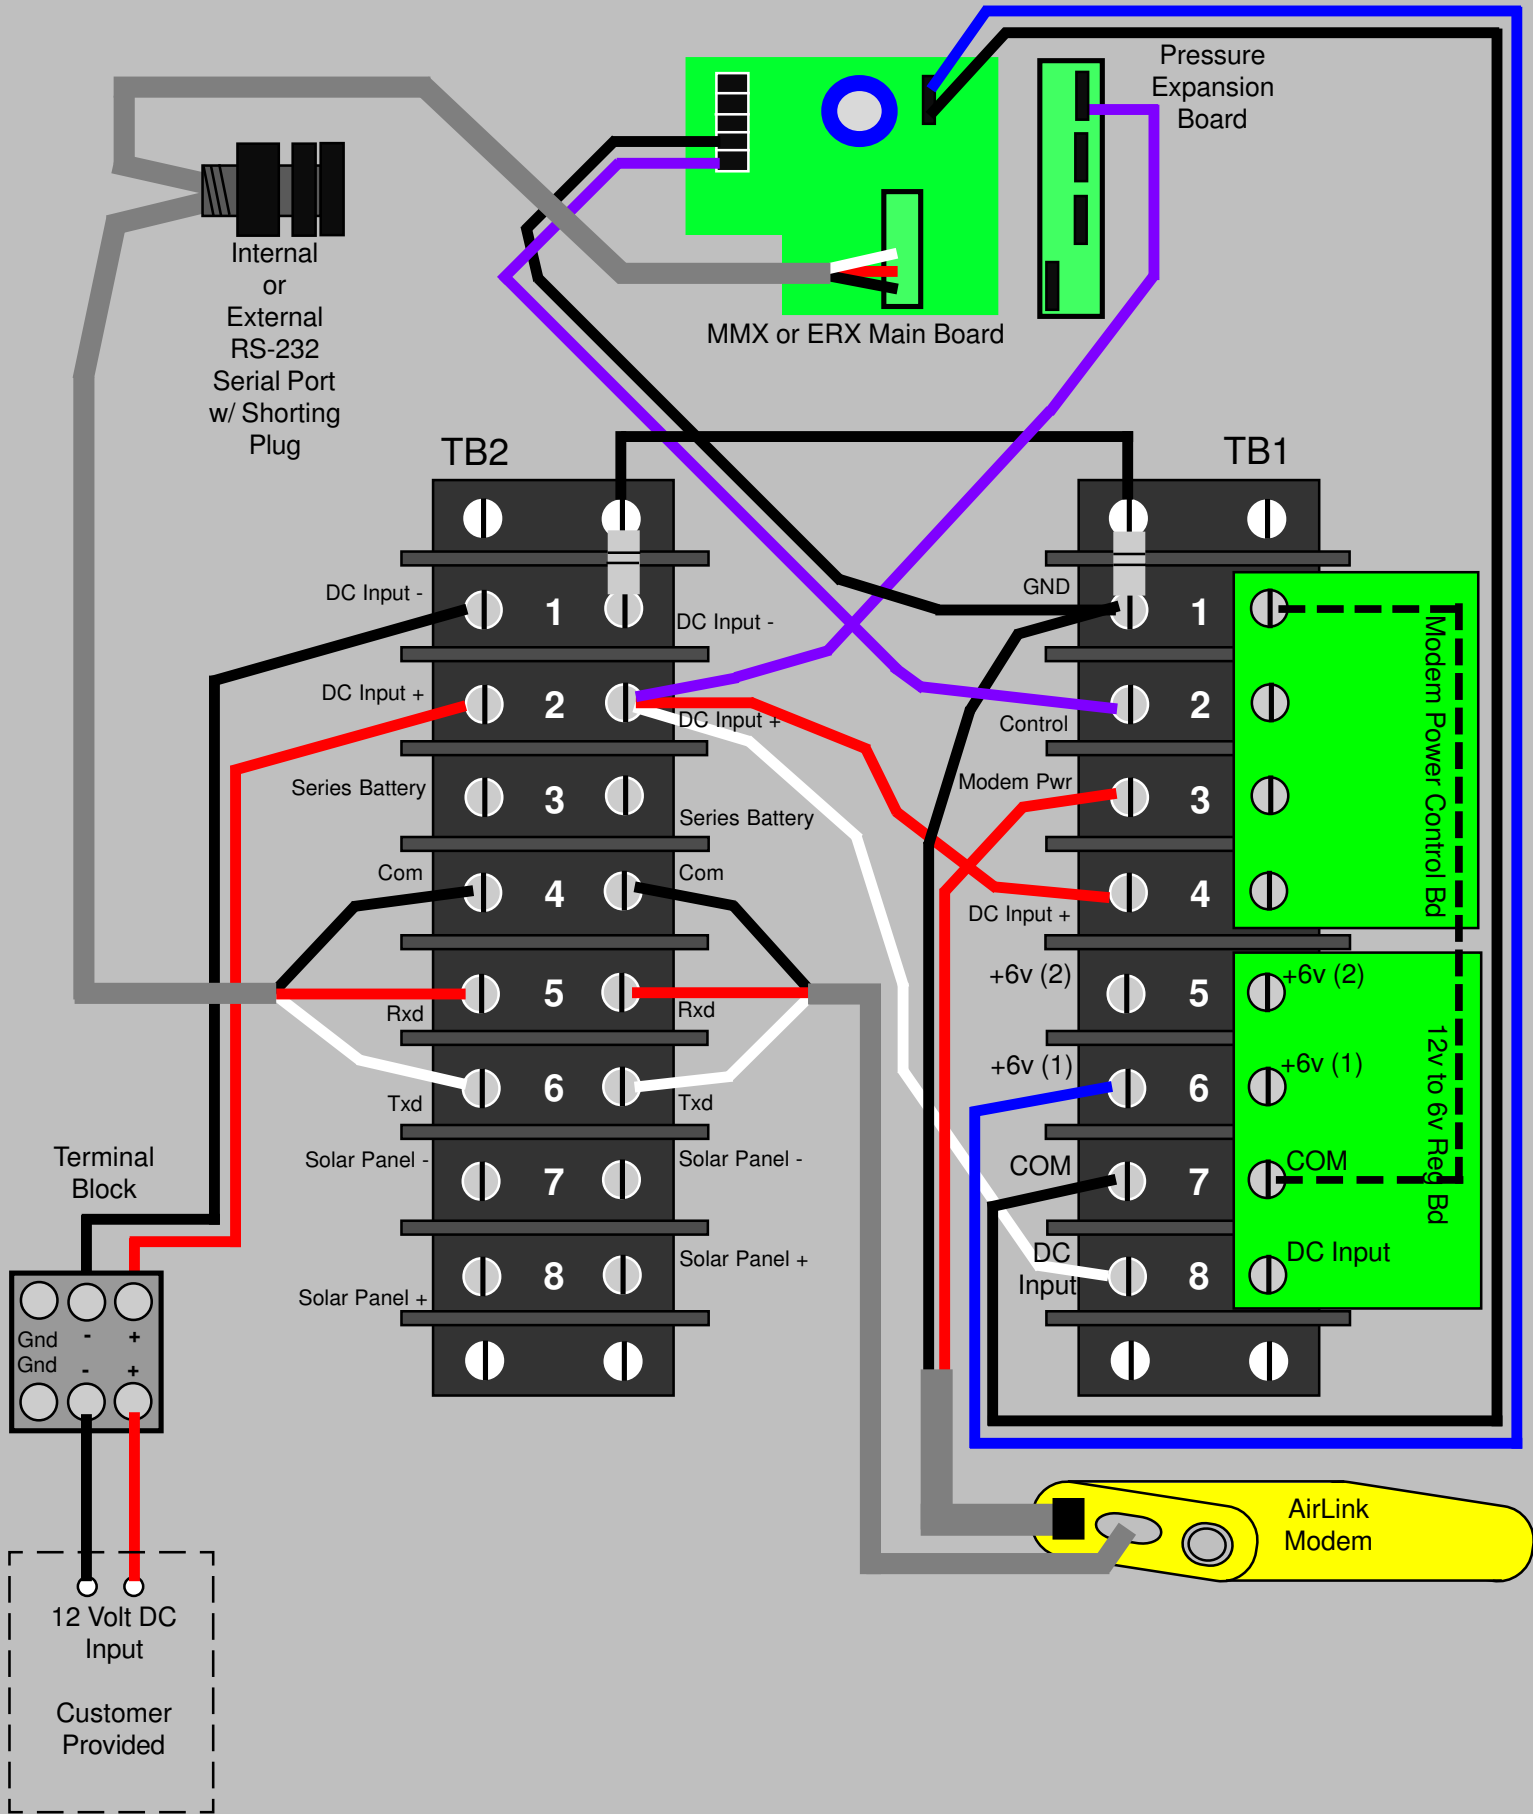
Pressure Expansion Board

MMX or ERX Main Board

Internal or External RS-232 Serial Port w/ Shorting Plug

TB2

TB1

DC Input -
1
DC Input -

DC Input +
2
DC Input +

Series Battery
3
Series Battery

Com
4
Com

5
Rxd
Rxd

6
Txd
Txd

Solar Panel -
7
Solar Panel -

Solar Panel +
8
Solar Panel +

GND
1
Control
2
Modem Pwr
3
DC Input +
4
+6v (2)
5
+6v (1)
6
COM
7
DC Input
8

Modem Power Control Bd

+6v (2)
+6v (1)
COM
DC Input
12v to 6v Reg Bd

Terminal Block

Gnd - +
Gnd - +

12 Volt DC Input

Customer Provided

AirLink Modem